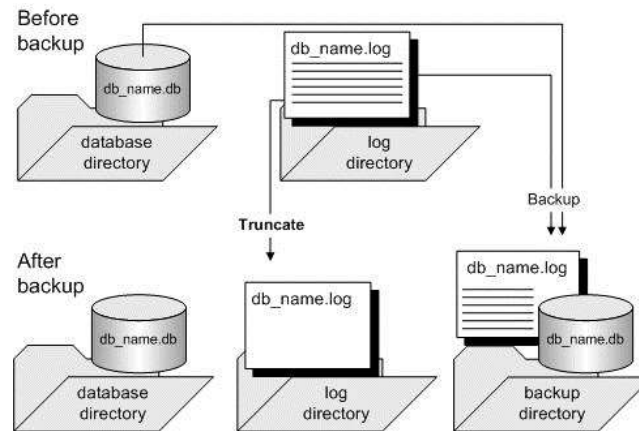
Before backup

db_name.db

database directory

db_name.log

log directory

Backup

Truncate

After backup

db_name.db

database directory

db_name.log

log directory

db_name.log

db_name.db

backup directory